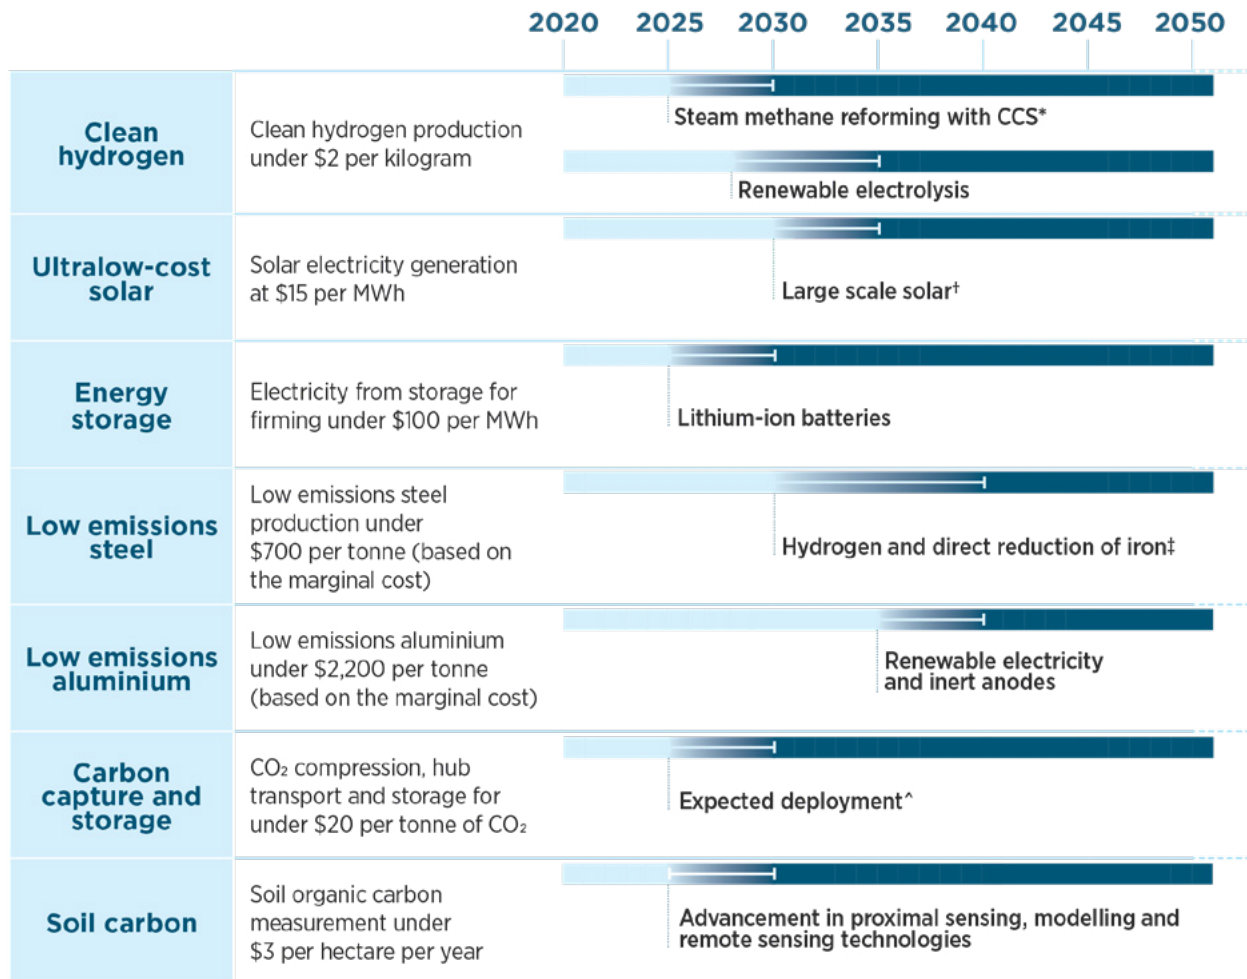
2020 2025 2030 2035 2040 2045 2050

| | | |
|---|---|---|
| Clean hydrogen | Clean hydrogen production under \$2 per kilogram | Steam methane reforming with CCS* <br> Renewable electrolysis |
| Ultralow-cost solar | Solar electricity generation at \$15 per MWh | Large scale solar† |
| Energy storage | Electricity from storage for firming under \$100 per MWh | Lithium-ion batteries |
| Low emissions steel | Low emissions steel production under \$700 per tonne (based on the marginal cost) | Hydrogen and direct reduction of iron‡ |
| Low emissions aluminium | Low emissions aluminium under \$2,200 per tonne (based on the marginal cost) | Renewable electricity and inert anodes |
| Carbon capture and storage | $CO_2$ compression, hub transport and storage for under \$20 per tonne of $CO_2$ | Expected deployment^ |
| Soil carbon | Soil organic carbon measurement under \$3 per hectare per year | Advancement in proximal sensing, modelling and remote sensing technologies |